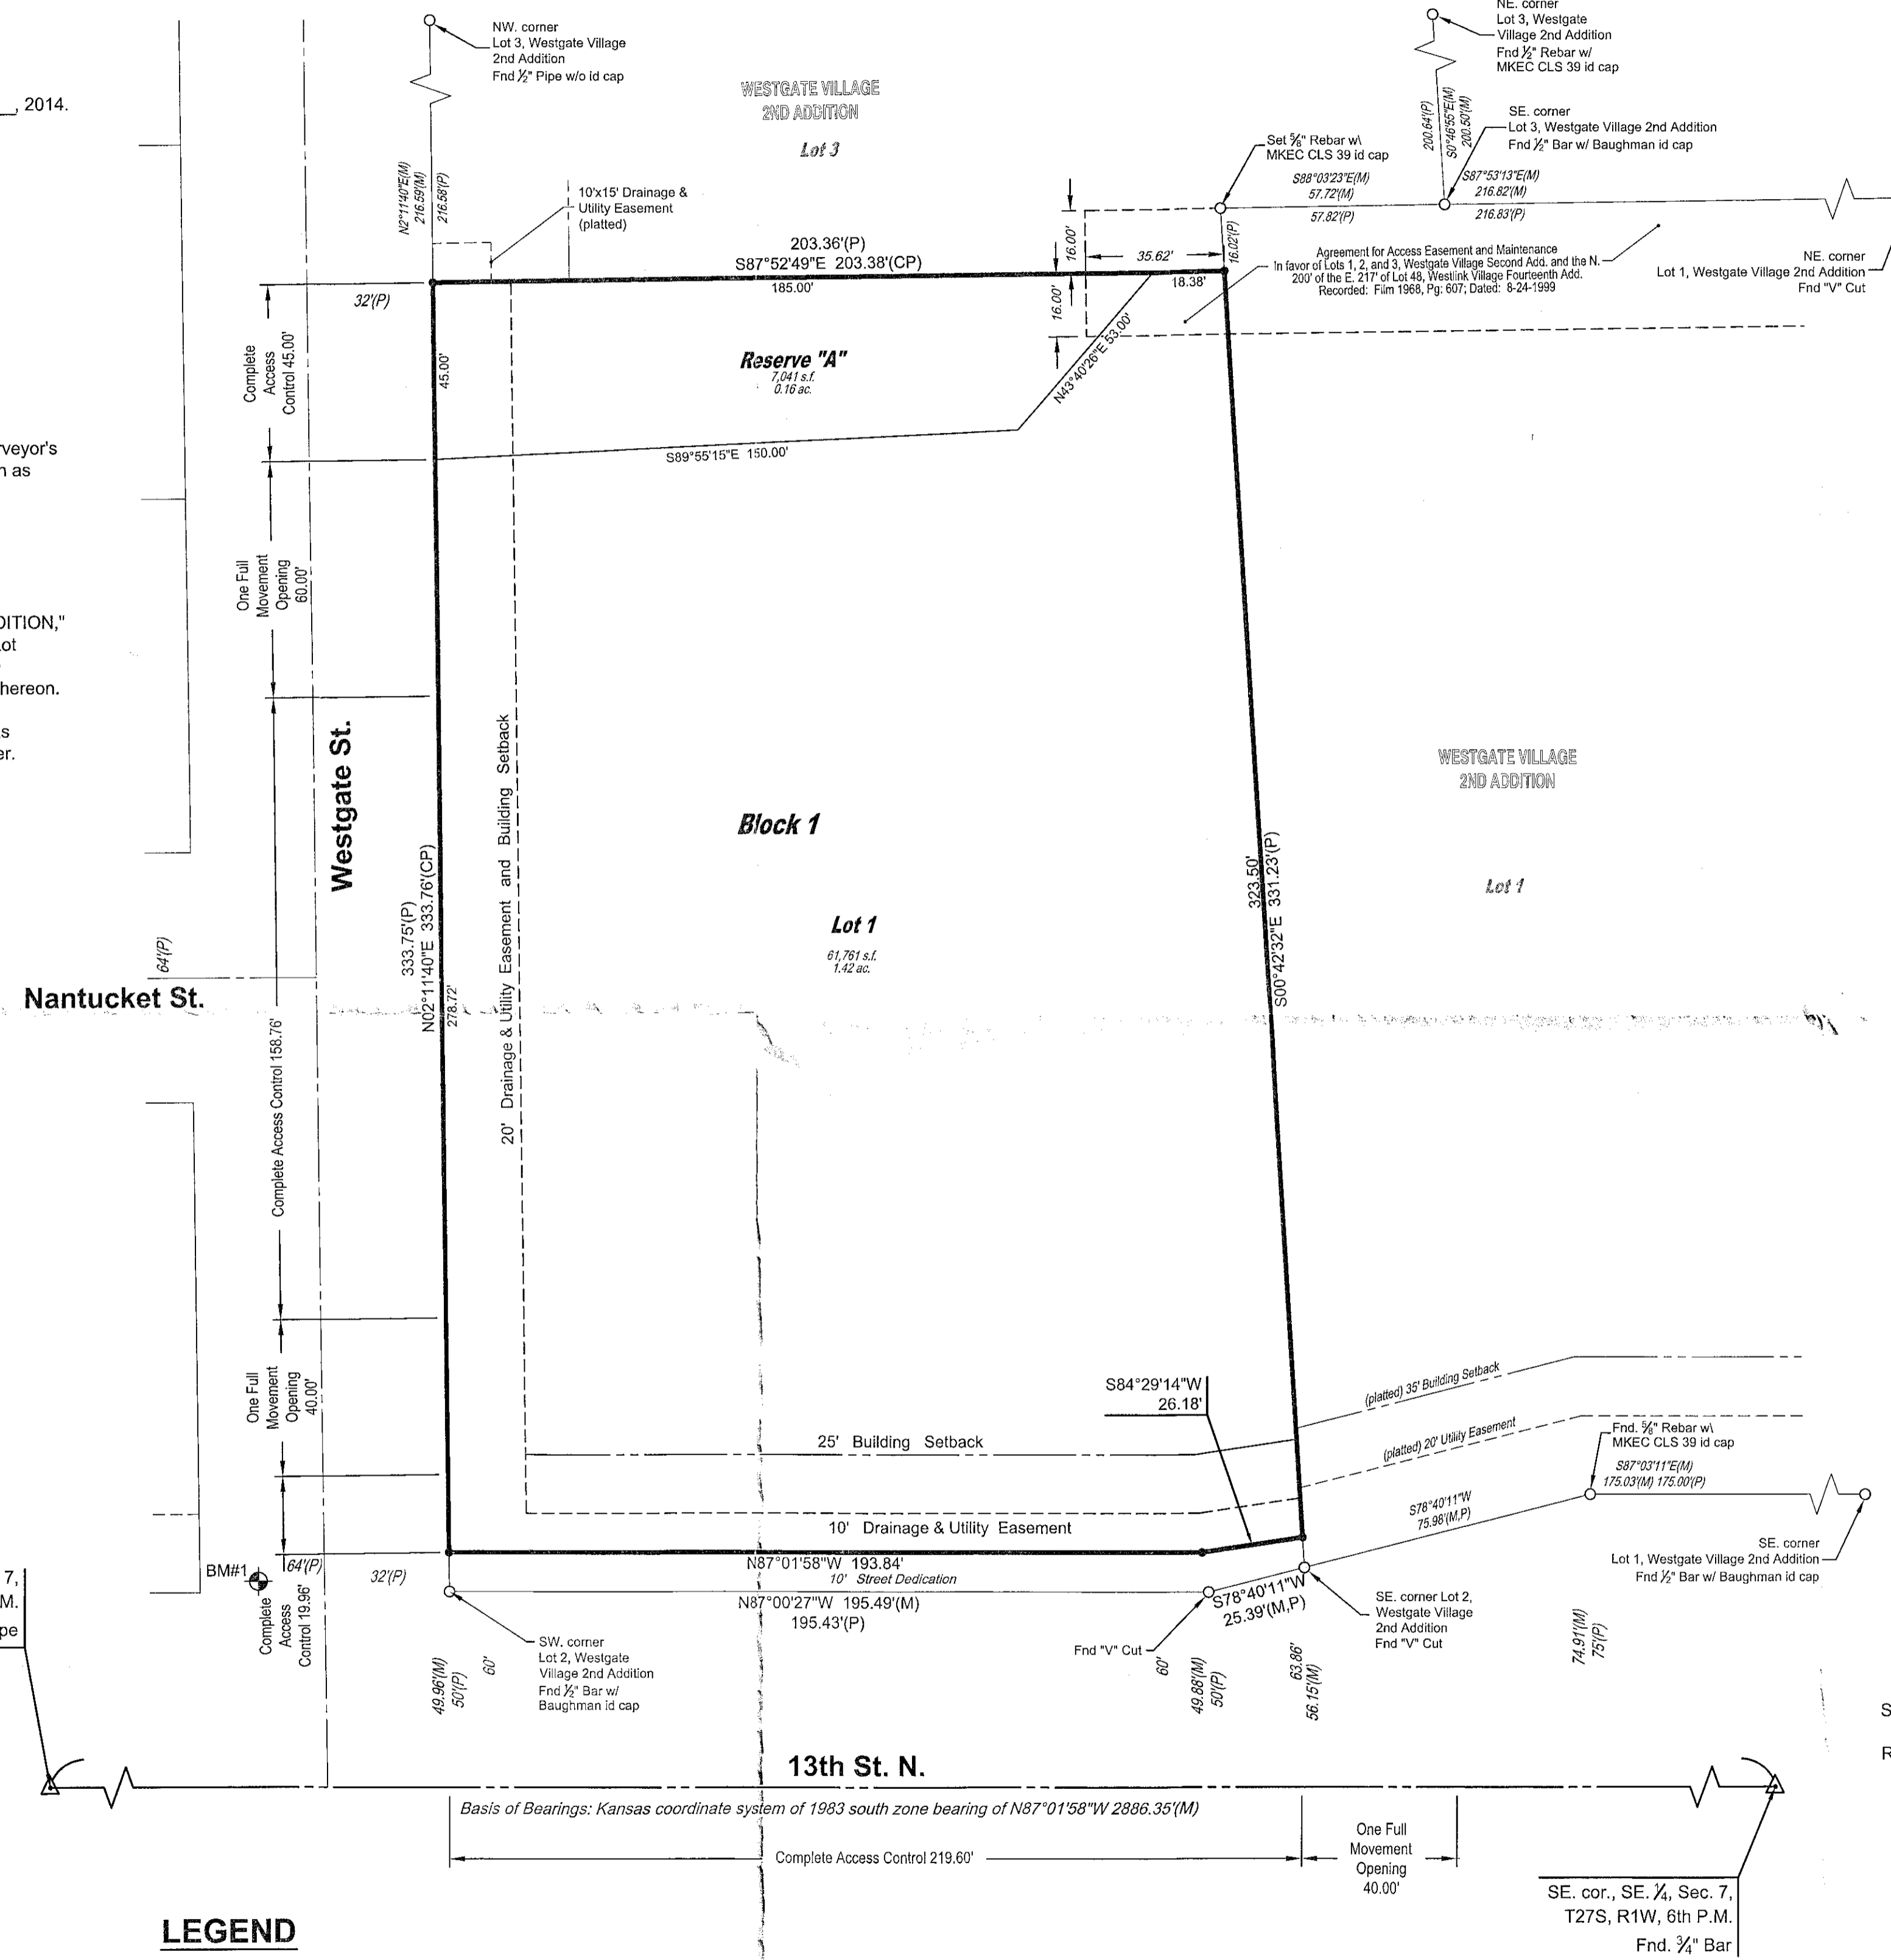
_, 2014.

rveyor's
n as

DITION,"
ot

hereon.

s
er.

7,
M.
pe

NW. corner
Lot 3, Westgate Village
2nd Addition
Fnd ½" Pipe w/o id cap

WESTGATE VILLAGE
2ND ADDITION

Lot 3

NE. corner
Lot 3, Westgate
Village 2nd Addition
Fnd ½" Rebar w/
MKEC CLS 39 id cap

200.64'(P)
S0°46'55"E(M)
200.50'(M)

SE. corner
Lot 3, Westgate Village 2nd Addition
Fnd ½" Bar w/ Baughman id cap

Set ⅝" Rebar w\
MKEC CLS 39 id cap

S88°03'23"E(M)
57.72'(M)
57.82'(P)

S87°53'13"E(M)
216.82'(M)
216.83'(P)

N2°11'40"E(M)
216.59'(M)
216.58'(P)

10'x15' Drainage &
Utility Easement
(platted)

203.36'(P)
S87°52'49"E 203.38'(CP)
185.00'

16.00'
35.62'
16.02'(P)
18.38'
16.00'

Agreement for Access Easement and Maintenance
In favor of Lots 1, 2, and 3, Westgate Village Second Add. and the N. 200' of the E. 217' of Lot 48, Westlink Village Fourteenth Add.
Recorded: Film 1968, Pg: 607; Dated: 8-24-1999

NE. corner
Lot 1, Westgate Village 2nd Addition
Fnd "V" Cut

32'(P)

Complete Access Control 45.00'

45.00'

Reserve "A"
7,041 s.f.
0.16 ac.

N43°40'26"E 53.00'

S89°55'15"E 150.00'

One Full Movement Opening 60.00'

Westgate St.

20' Drainage & Utility Easement and Building Setback

Block 1

WESTGATE VILLAGE
2ND ADDITION

Lot 1

323.50'
S00°42'32"E 331.23'(P)

333.75'(P)
N02°11'40"E 333.76'(CP)
278.72'

Lot 1
61,761 s.f.
1.42 ac.

64'(P)

Nantucket St.

Complete Access Control 158.76'

One Full Movement Opening 40.00'

S84°29'14"W
26.18'

(platted) 35' Building Setback

(platted) 20' Utility Easement

25' Building Setback

Fnd. ⅝" Rebar w\
MKEC CLS 39 id cap
S87°03'11"E(M)
175.03'(M) 175.00'(P)

S78°40'11"W
75.98'(M,P)

10' Drainage & Utility Easement

SE. corner
Lot 1, Westgate Village 2nd Addition
Fnd ½" Bar w/ Baughman id cap

BM#1
64'(P)
32'(P)

N87°01'58"W 193.84'
10' Street Dedication

N87°00'27"W 195.49'(M)
195.43'(P)

S78°40'11"W
25.39'(M,P)

SE. corner Lot 2,
Westgate Village
2nd Addition
Fnd "V" Cut

Complete Access Control 19.96'

SW. corner
Lot 2, Westgate
Village 2nd Addition
Fnd ½" Bar w/
Baughman id cap

Fnd "V" Cut

49.96'(M)
50'(P)
60'

60'
49.88'(M)
50'(P)

63.86'
56.15'(M)

74.91'(M)
75'(P)

S

R

13th St. N.

Basis of Bearings: Kansas coordinate system of 1983 south zone bearing of N87°01'58"W 2886.35'(M)

Complete Access Control 219.60'

One Full Movement Opening 40.00'

SE. cor., SE. ¼, Sec. 7,
T27S, R1W, 6th P.M.
Fnd. ¾" Bar

LEGEND